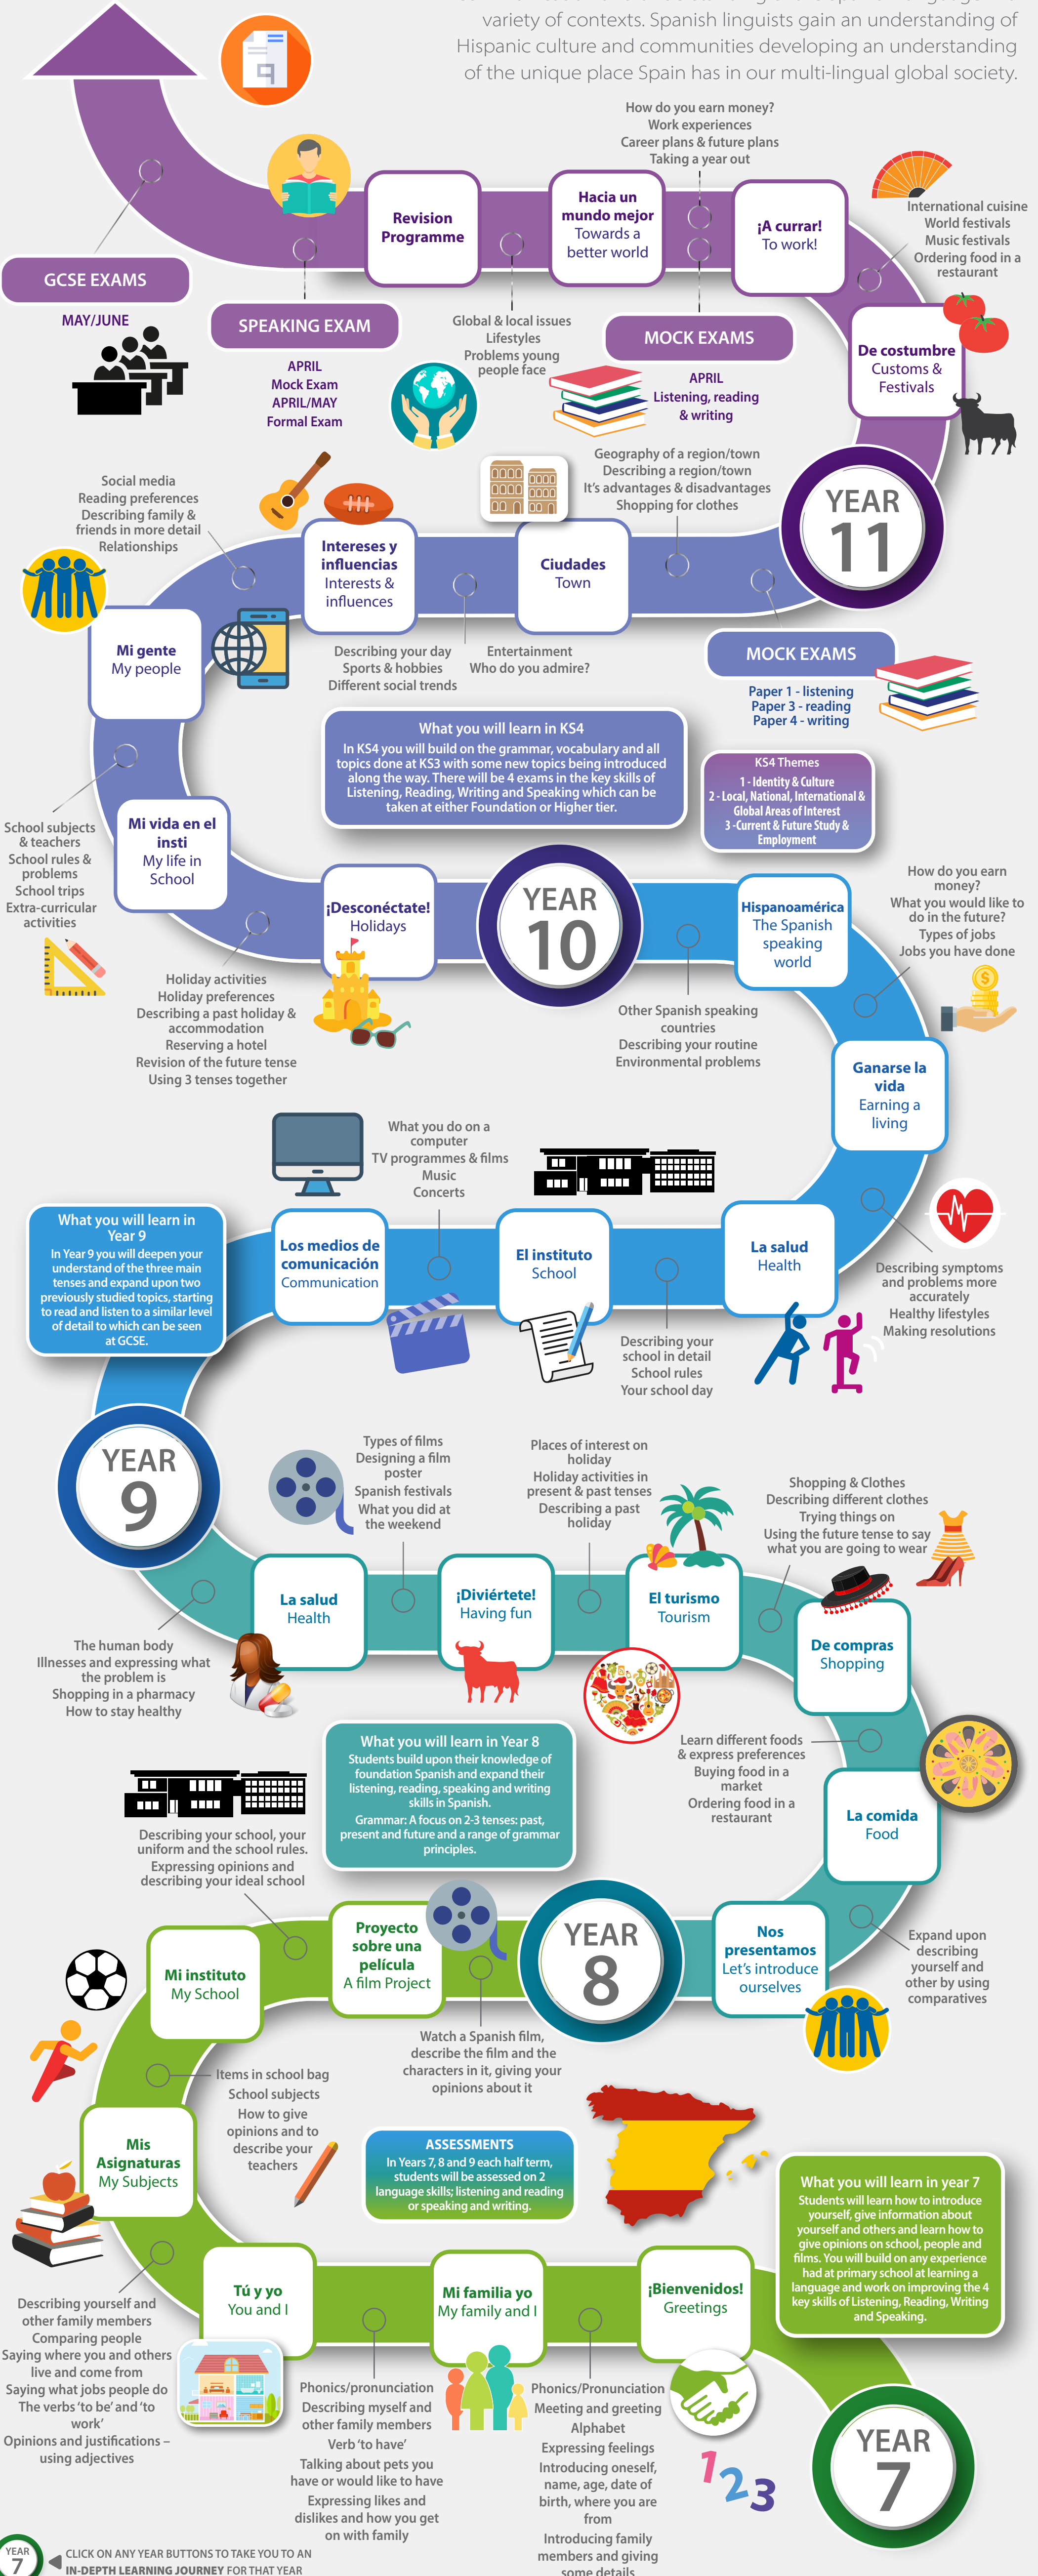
variety of contexts. Spanish linguists gain an understanding of Hispanic culture and communities developing an understanding of the unique place Spain has in our multi-lingual global society.

How do you earn money?
Work experiences
Career plans & future plans
Taking a year out

International cuisine
World festivals
Music festivals
Ordering food in a restaurant

Revision Programme

Hacia un mundo mejor
Towards a better world

¡A currar!
To work!

GCSE EXAMS

MAY/JUNE

SPEAKING EXAM

APRIL
Mock Exam
APRIL/MAY
Formal Exam

Global & local issues
Lifestyles
Problems young people face

MOCK EXAMS

APRIL
Listening, reading & writing

De costumbre
Customs & Festivals

Geography of a region/town
Describing a region/town
It's advantages & disadvantages
Shopping for clothes

YEAR 11

Social media
Reading preferences
Describing family & friends in more detail
Relationships

Intereses y influencias
Interests & influences

Ciudades
Town

Mi gente
My people

Describing your day
Sports & hobbies
Different social trends

Entertainment
Who do you admire?

MOCK EXAMS

Paper 1 - listening
Paper 3 - reading
Paper 4 - writing

What you will learn in KS4
In KS4 you will build on the grammar, vocabulary and all topics done at KS3 with some new topics being introduced along the way. There will be 4 exams in the key skills of Listening, Reading, Writing and Speaking which can be taken at either Foundation or Higher tier.

KS4 Themes
1 - Identity & Culture
2 - Local, National, International & Global Areas of Interest
3 -Current & Future Study & Employment

School subjects & teachers
School rules & problems
School trips
Extra-curricular activities

Mi vida en el insti
My life in School

¡Desconéctate!
Holidays

YEAR 10

Hispanoamérica
The Spanish speaking world

How do you earn money?
What you would like to do in the future?
Types of jobs
Jobs you have done

Holiday activities
Holiday preferences
Describing a past holiday & accommodation
Reserving a hotel
Revision of the future tense
Using 3 tenses together

Other Spanish speaking countries
Describing your routine
Environmental problems

Ganarse la vida
Earning a living

What you do on a computer
TV programmes & films
Music
Concerts

What you will learn in Year 9
In Year 9 you will deepen your understand of the three main tenses and expand upon two previously studied topics, starting to read and listen to a similar level of detail to which can be seen at GCSE.

Los medios de comunicación
Communication

El instituto
School

La salud
Health

Describing symptoms and problems more accurately
Healthy lifestyles
Making resolutions

Describing your school in detail
School rules
Your school day

YEAR 9

Types of films
Designing a film poster
Spanish festivals
What you did at the weekend

Places of interest on holiday
Holiday activities in present & past tenses
Describing a past holiday

Shopping & Clothes
Describing different clothes
Trying things on
Using the future tense to say what you are going to wear

La salud
Health

¡Diviértete!
Having fun

El turismo
Tourism

De compras
Shopping

The human body
Illnesses and expressing what the problem is
Shopping in a pharmacy
How to stay healthy

What you will learn in Year 8
Students build upon their knowledge of foundation Spanish and expand their listening, reading, speaking and writing skills in Spanish.
Grammar: A focus on 2-3 tenses: past, present and future and a range of grammar principles.

Learn different foods & express preferences
Buying food in a market
Ordering food in a restaurant

La comida
Food

Describing your school, your uniform and the school rules.
Expressing opinions and describing your ideal school

Mi instituto
My School

Proyecto sobre una película
A film Project

YEAR 8

Nos presentamos
Let's introduce ourselves

Expand upon describing yourself and other by using comparatives

Watch a Spanish film, describe the film and the characters in it, giving your opinions about it

Items in school bag
School subjects
How to give opinions and to describe your teachers

Mis Asignaturas
My Subjects

ASSESSMENTS
In Years 7, 8 and 9 each half term, students will be assessed on 2 language skills; listening and reading or speaking and writing.

What you will learn in year 7
Students will learn how to introduce yourself, give information about yourself and others and learn how to give opinions on school, people and films. You will build on any experience you had at primary school at learning a language and work on improving the 4 key skills of Listening, Reading, Writing and Speaking.

Tú y yo
You and I

Mi familia yo
My family and I

¡Bienvenidos!
Greetings

Describing yourself and other family members
Comparing people
Saying where you and others live and come from
Saying what jobs people do
The verbs 'to be' and 'to work'
Opinions and justifications – using adjectives

Phonics/pronunciation
Describing myself and other family members
Verb 'to have'
Talking about pets you have or would like to have
Expressing likes and dislikes and how you get on with family

Phonics/Pronunciation
Meeting and greeting
Alphabet
Expressing feelings
Introducing oneself, name, age, date of birth, where you are from
Introducing family members and giving some details

1 2 3

YEAR 7

YEAR 7
CLICK ON ANY YEAR BUTTONS TO TAKE YOU TO AN IN-DEPTH LEARNING JOURNEY FOR THAT YEAR